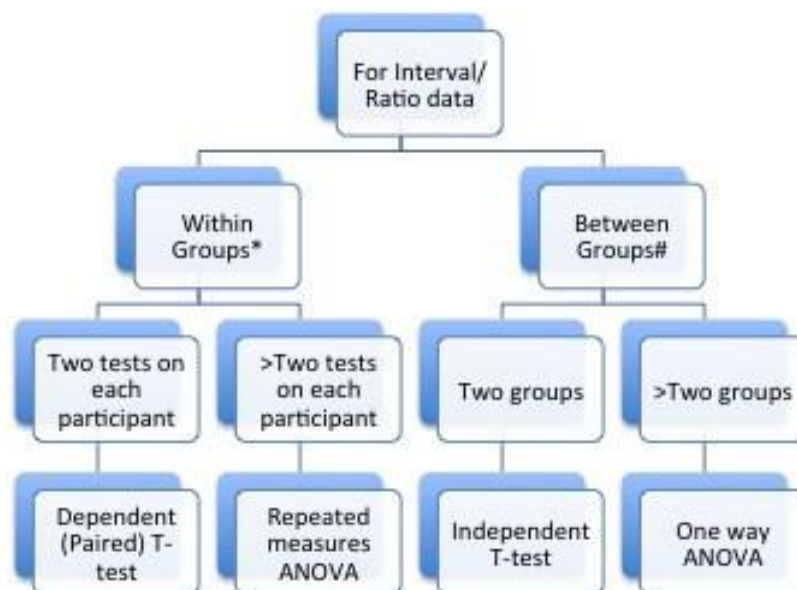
For Interval/ Ratio data

Within Groups*

Between Groups#

Two tests on each participant

>Two tests on each participant

Two groups

>Two groups

Dependent (Paired) T-test

Repeated measures ANOVA

Independent T-test

One way ANOVA